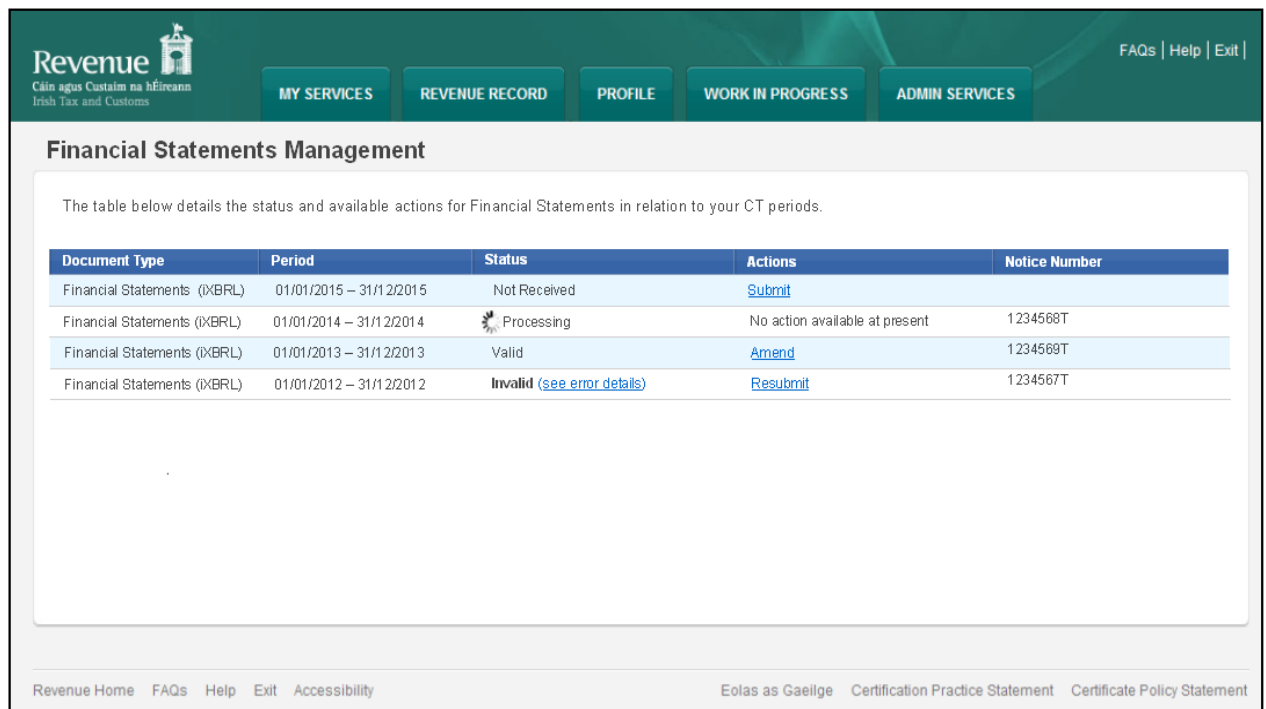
Revenue
Cáin agus Custaim na hÉireann
Irish Tax and Customs

MY SERVICES | REVENUE RECORD | PROFILE | WORK IN PROGRESS | ADMIN SERVICES

FAQs | Help | Exit |

Financial Statements Management

The table below details the status and available actions for Financial Statements in relation to your CT periods.

| Document Type | Period | Status | Actions | Notice Number |
|---|---|---|---|---|
| Financial Statements (iXBRL) | 01/01/2015 – 31/12/2015 | Not Received | Submit | |
| Financial Statements (iXBRL) | 01/01/2014 – 31/12/2014 | Processing | No action available at present | 1234568T |
| Financial Statements (iXBRL) | 01/01/2013 – 31/12/2013 | Valid | Amend | 1234569T |
| Financial Statements (iXBRL) | 01/01/2012 – 31/12/2012 | Invalid (see error details) | Resubmit | 1234567T |

Revenue Home FAQs Help Exit Accessibility

Eolas as Gaeilge Certification Practice Statement Certificate Policy Statement